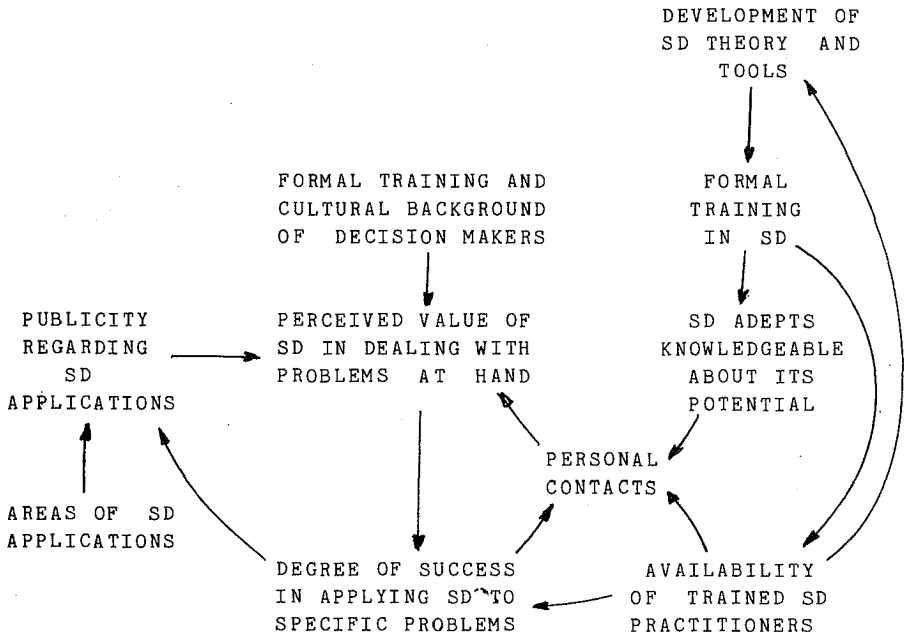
DEVELOPMENT OF SD THEORY AND TOOLS

FORMAL TRAINING AND CULTURAL BACKGROUND OF DECISION MAKERS

FORMAL TRAINING IN SD

PUBLICITY REGARDING SD APPLICATIONS

PERCEIVED VALUE OF SD IN DEALING WITH PROBLEMS AT HAND

SD ADEPTS KNOWLEDGEABLE ABOUT ITS POTENTIAL

PERSONAL CONTACTS

AREAS OF SD APPLICATIONS

DEGREE OF SUCCESS IN APPLYING SD TO SPECIFIC PROBLEMS

AVAILABILITY OF TRAINED SD PRACTITIONERS